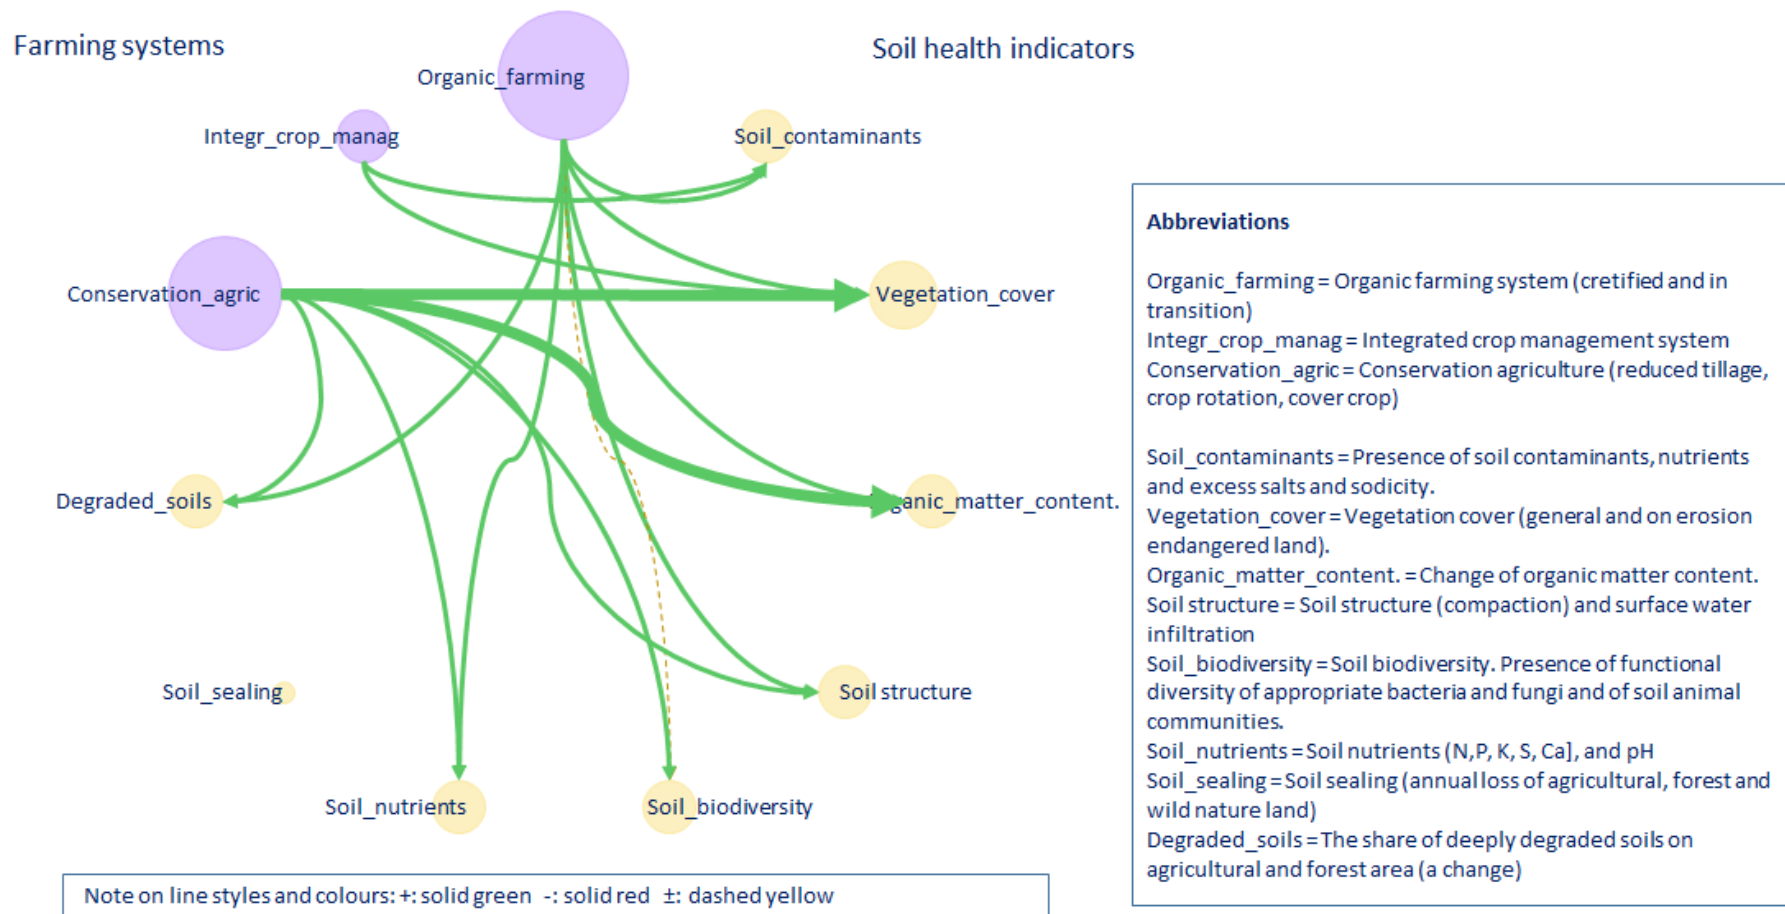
Farming systems

Soil health indicators

Organic_farming

Integr_crop_manag

Soil_contaminants

Conservation_agric

Vegetation_cover

Degraded_soils

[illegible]anic_matter_content.

Soil_sealing

Soil structure

Soil_nutrients

Soil_biodiversity

Abbreviations

Organic_farming = Organic farming system (cretified and in transition)
Integr_crop_manag = Integrated crop management system
Conservation_agric = Conservation agriculture (reduced tillage, crop rotation, cover crop)

Soil_contaminants = Presence of soil contaminants, nutrients and excess salts and sodicity.
Vegetation_cover = Vegetation cover (general and on erosion endangered land).
Organic_matter_content. = Change of organic matter content.
Soil structure = Soil structure (compaction) and surface water infiltration
Soil_biodiversity = Soil biodiversity. Presence of functional diversity of appropriate bacteria and fungi and of soil animal communities.
Soil_nutrients = Soil nutrients (N,P, K, S, Ca], and pH
Soil_sealing = Soil sealing (annual loss of agricultural, forest and wild nature land)
Degraded_soils = The share of deeply degraded soils on agricultural and forest area (a change)

Note on line styles and colours: +: solid green -: solid red ±: dashed yellow